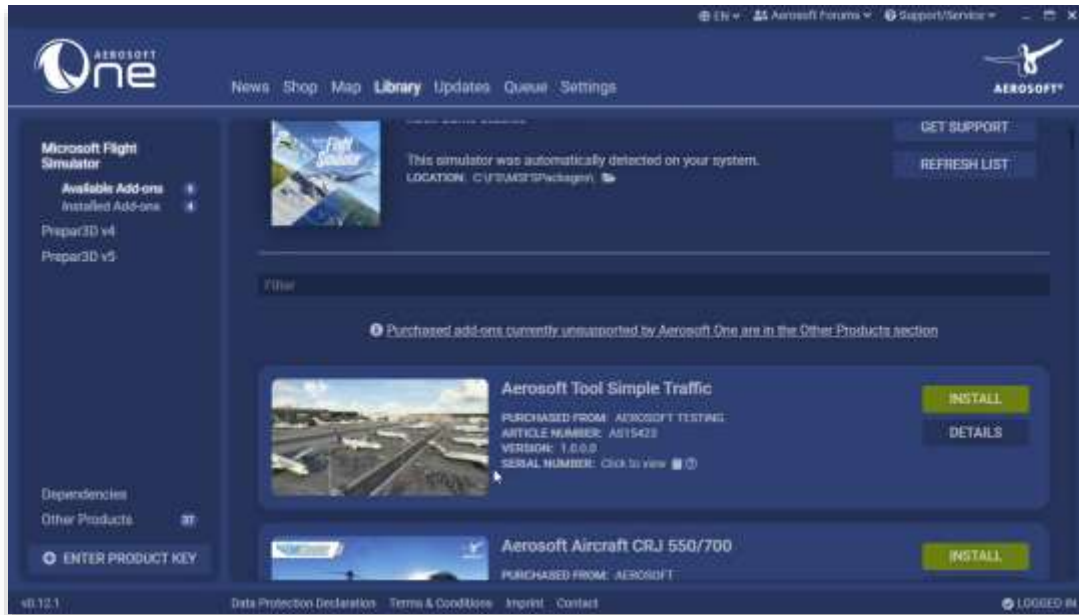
EN Aerosoft Forums Support/Service

AEROSOFT One

News Shop Map Library Updates Queue Settings

AEROSOFT

Microsoft Flight Simulator
Available Add-ons 5
Installed Add-ons 4
Prepar3D v4
Prepar3D v5

Flight Simulator

This simulator was automatically detected on your system.
LOCATION: C:\FS\MSFSPackages\

GET SUPPORT
REFRESH LIST

Filter

Purchased add-ons currently unsupported by Aerosoft One are in the Other Products section

Aerosoft Tool Simple Traffic
PURCHASED FROM: AEROSOFT TESTING
ARTICLE NUMBER: AS15423
VERSION: 1.0.0.0
SERIAL NUMBER: Click to view

INSTALL
DETAILS

Aerosoft Aircraft CRJ 550/700
PURCHASED FROM: AEROSOFT

INSTALL

Dependencies
Other Products 37
ENTER PRODUCT KEY

v0.12.1 Data Protection Declaration Terms & Conditions Imprint Contact LOGGED IN